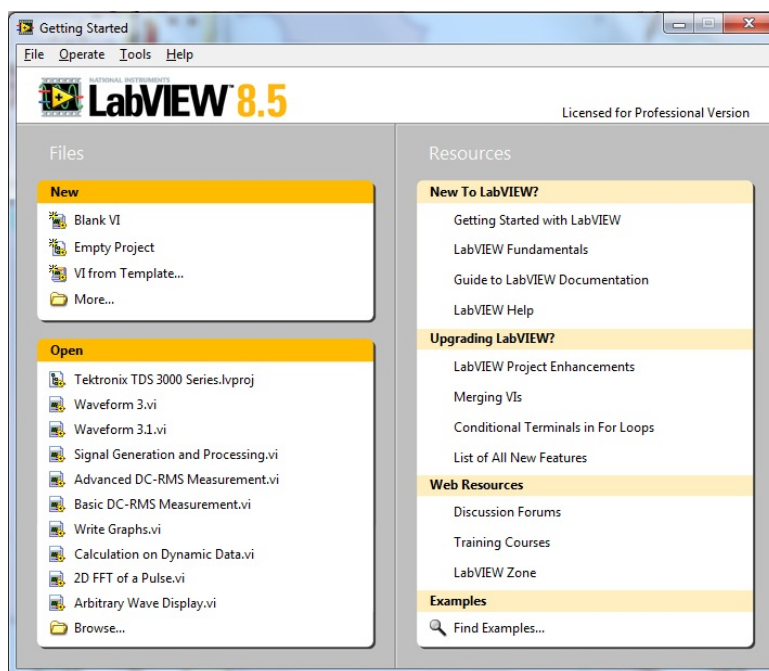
Getting Started

File Operate Tools Help

NATIONAL INSTRUMENTS
LabVIEW 8.5

Licensed for Professional Version

Files

New
Blank VI
Empty Project
VI from Template...
More...

Open
Tektronix TDS 3000 Series.lvproj
Waveform 3.vi
Waveform 3.1.vi
Signal Generation and Processing.vi
Advanced DC-RMS Measurement.vi
Basic DC-RMS Measurement.vi
Write Graphs.vi
Calculation on Dynamic Data.vi
2D FFT of a Pulse.vi
Arbitrary Wave Display.vi
Browse...

Resources

New To LabVIEW?
Getting Started with LabVIEW
LabVIEW Fundamentals
Guide to LabVIEW Documentation
LabVIEW Help

Upgrading LabVIEW?
LabVIEW Project Enhancements
Merging VIs
Conditional Terminals in For Loops
List of All New Features

Web Resources
Discussion Forums
Training Courses
LabVIEW Zone

Examples
Find Examples...